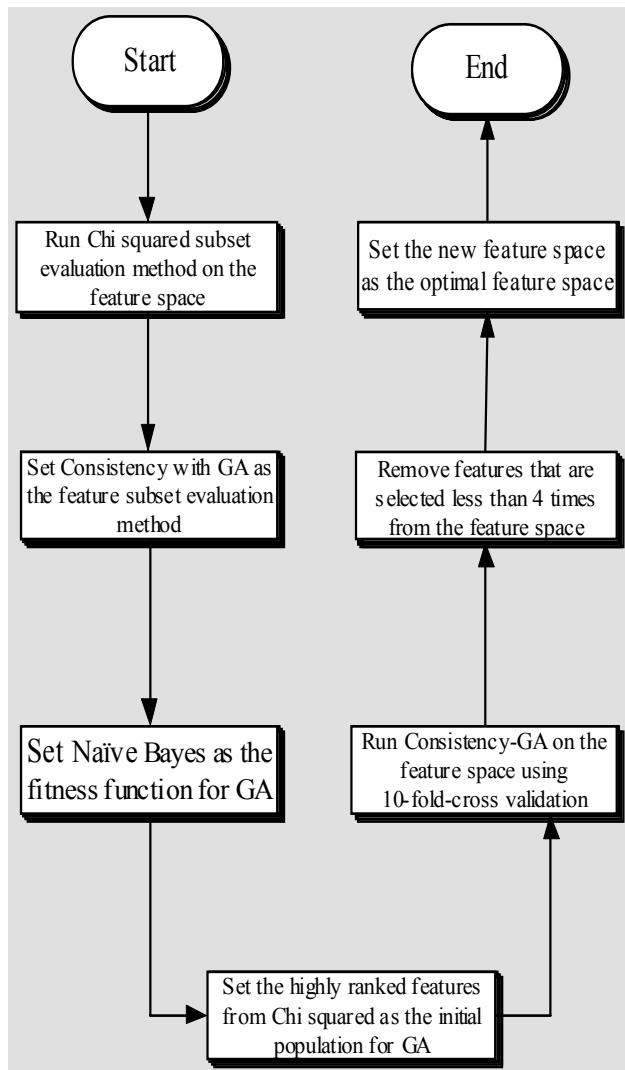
Start

Run Chi squared subset evaluation method on the feature space

Set Consistency with GA as the feature subset evaluation method

Set Naïve Bayes as the fitness function for GA

Set the highly ranked features from Chi squared as the initial population for GA

Run Consistency-GA on the feature space using 10-fold-cross validation

Remove features that are selected less than 4 times from the feature space

Set the new feature space as the optimal feature space

End